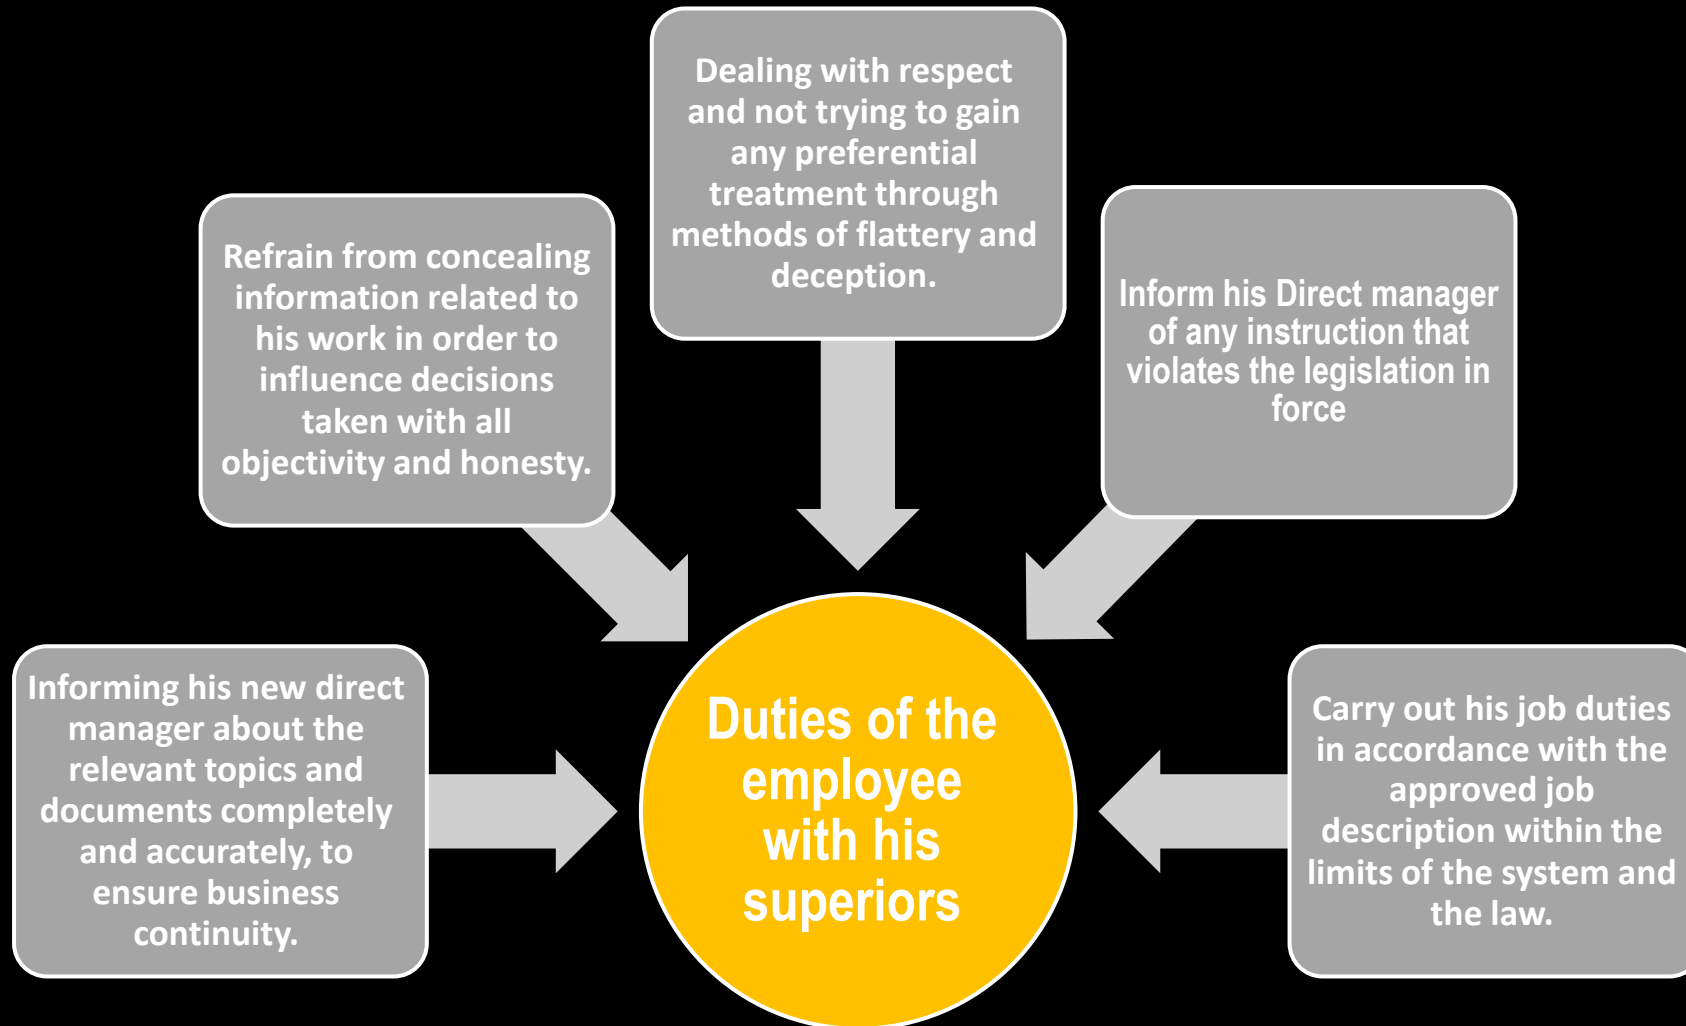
Dealing with respect and not trying to gain any preferential treatment through methods of flattery and deception.

Refrain from concealing information related to his work in order to influence decisions taken with all objectivity and honesty.

Inform his Direct manager of any instruction that violates the legislation in force

Duties of the employee with his superiors

Informing his new direct manager about the relevant topics and documents completely and accurately, to ensure business continuity.

Carry out his job duties in accordance with the approved job description within the limits of the system and the law.